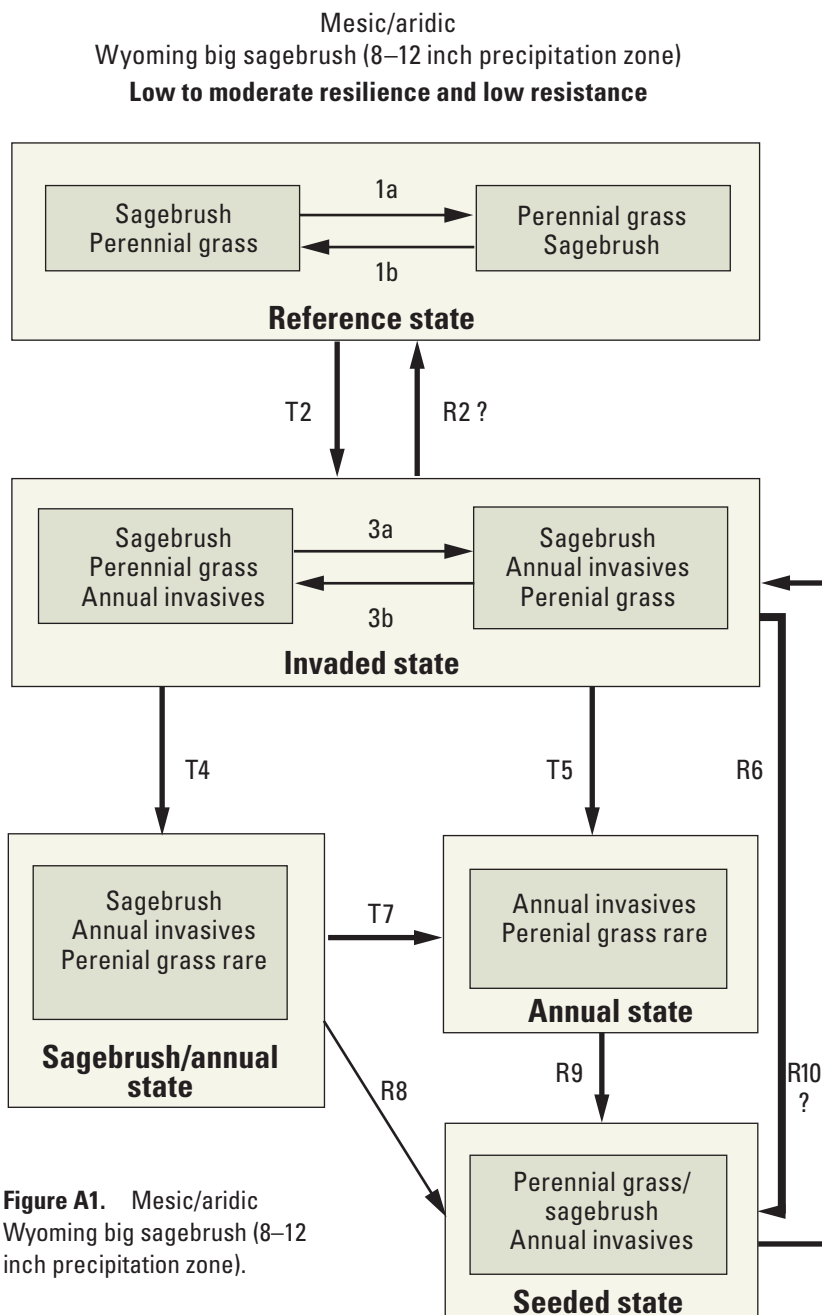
Mesic/aridic
Wyoming big sagebrush (8–12 inch precipitation zone)
**Low to moderate resilience and low resistance**

Sagebrush
Perennial grass

1a

1b

Perennial grass
Sagebrush

**Reference state**

T2

R2 ?

Sagebrush
Perennial grass
Annual invasives

3a

3b

Sagebrush
Annual invasives
Perenial grass

**Invaded state**

T4

T5

R6

Sagebrush
Annual invasives
Perenial grass rare

**Sagebrush/annual state**

T7

Annual invasives
Perenial grass rare

**Annual state**

R8

R9

R10
?

Perennial grass/
sagebrush
Annual invasives

**Seeded state**

**Figure A1.** Mesic/aridic Wyoming big sagebrush (8–12 inch precipitation zone).